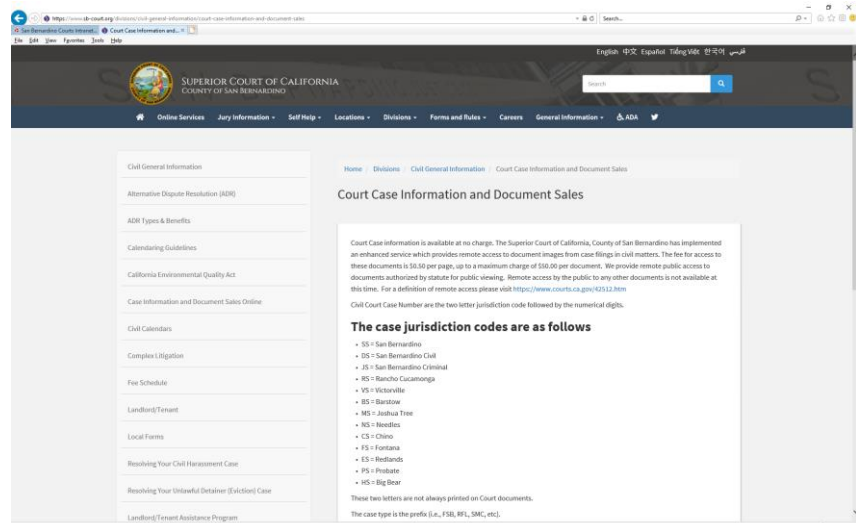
https://www.sb-court.org/divisions/civil-general-information/court-case-information-and-document-sales

Search...

San Bernardino Courts Internet... Court Case Information and... ×

File Edit View Favorites Tools Help

English 中文 Español Tiếng Việt 한국어 فارسی

SUPERIOR COURT OF CALIFORNIA
COUNTY OF SAN BERNARDINO

Search

Online Services Jury Information Self Help Locations Divisions Forms and Rules Careers General Information ADA

Civil General Information

Alternative Dispute Resolution (ADR)

ADR Types & Benefits

Calendaring Guidelines

California Environmental Quality Act

Case Information and Document Sales Online

Civil Calendars

Complex Litigation

Fee Schedule

Landlord/Tenant

Local Forms

Resolving Your Civil Harassment Case

Resolving Your Unlawful Detainer (Eviction) Case

Landlord/Tenant Assistance Program

Home / Divisions / Civil General Information / Court Case Information and Document Sales

Court Case Information and Document Sales

Court Case information is available at no charge. The Superior Court of California, County of San Bernardino has implemented an enhanced service which provides remote access to document images from case filings in civil matters. The fee for access to these documents is $0.50 per page, up to a maximum charge of $10.00 per document. We provide remote public access to documents authorized by statute for public viewing. Remote access by the public to any other documents is not available at this time. For a definition of remote access please visit https://www.courts.ca.gov/42512.htm

Civil Court Case Number are the two letter jurisdiction code followed by the numerical digits.

The case jurisdiction codes are as follows

- SS = San Bernardino
- DS = San Bernardino Civil
- JS = San Bernardino Criminal
- RS = Rancho Cucamonga
- VS = Victorville
- BS = Barstow
- MS = Joshua Tree
- NS = Needles
- CS = Chino
- FS = Fontana
- ES = Redlands
- PS = Probate
- HS = Big Bear

These two letters are not always printed on Court documents.

The case type is the prefix (i.e., FSB, RFL, SMC, etc).